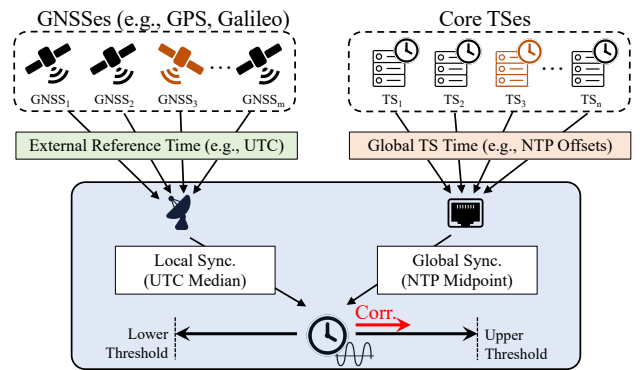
GNSSes (e.g., GPS, Galileo)

$GNSS_1$ $GNSS_2$ $GNSS_3$ ... $GNSS_m$

Core TSes

$TS_1$ $TS_2$ $TS_3$ ... $TS_n$

External Reference Time (e.g., UTC)

Global TS Time (e.g., NTP Offsets)

Local Sync. (UTC Median)

Global Sync. (NTP Midpoint)

Corr.

Lower Threshold

Upper Threshold